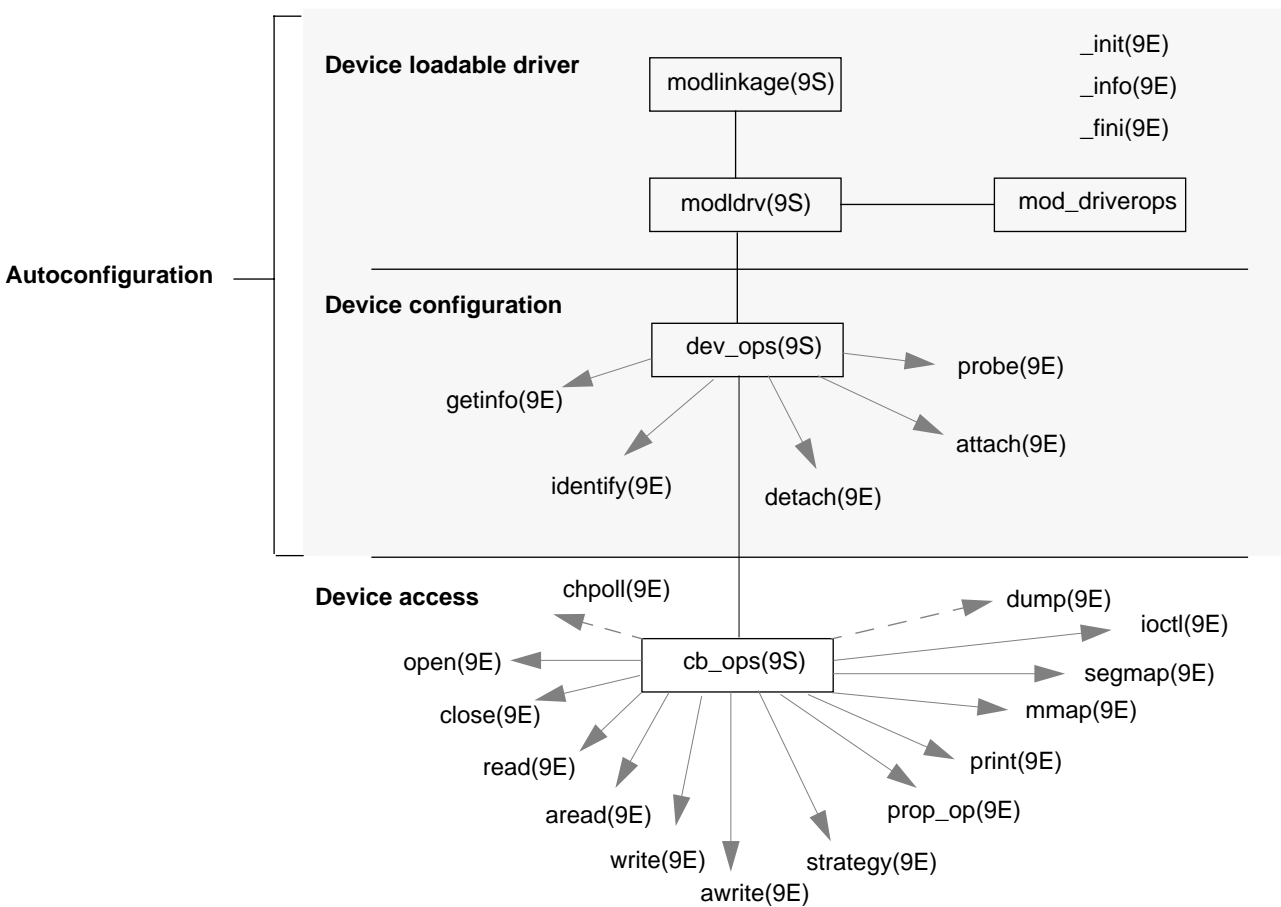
Device loadable driver

modlinkage(9S)

_init(9E)
_info(9E)
_fini(9E)

modldrv(9S)

mod_driverops

Autoconfiguration

Device configuration

dev_ops(9S)

probe(9E)

getinfo(9E)

attach(9E)

identify(9E)

detach(9E)

Device access

chpoll(9E)

dump(9E)

ioctl(9E)

open(9E)

cb_ops(9S)

segmap(9E)

close(9E)

mmap(9E)

read(9E)

print(9E)

aread(9E)

prop_op(9E)

write(9E)

strategy(9E)

awrite(9E)